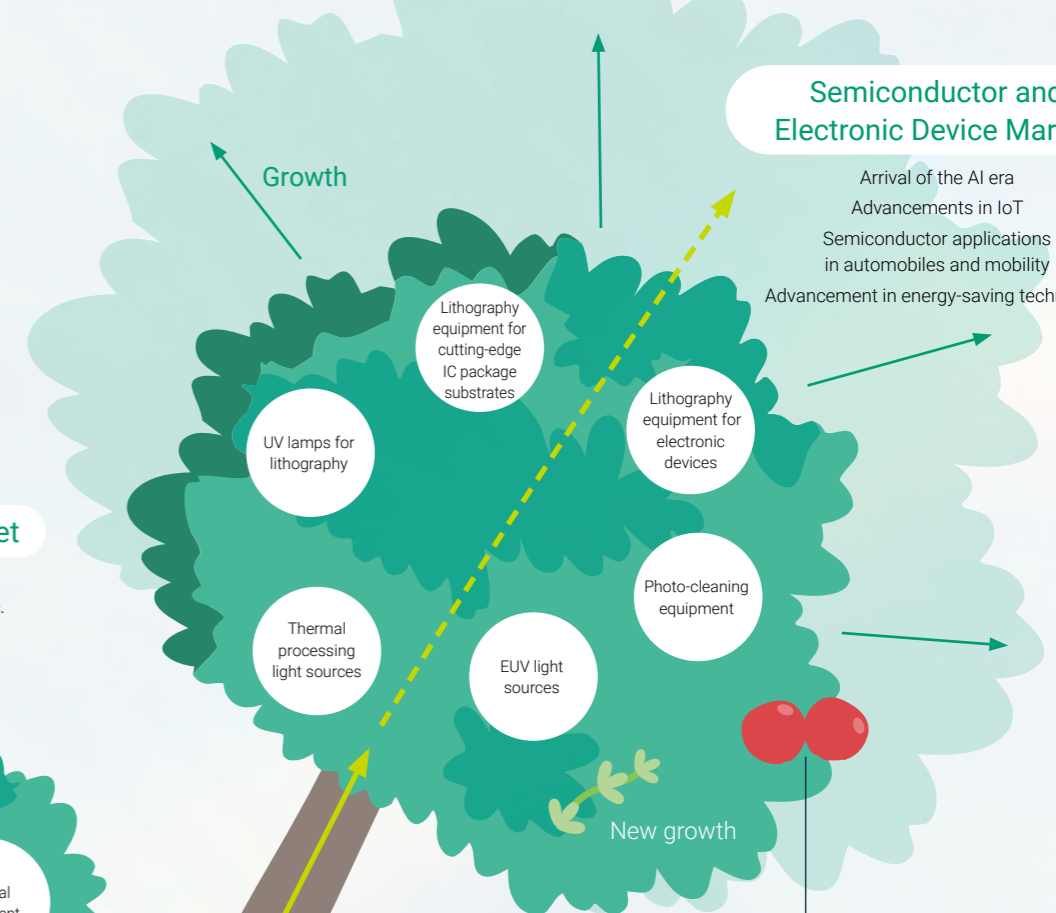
Semiconductor and
Electronic Device Mar

Arrival of the AI era
Advancements in IoT
Semiconductor applications in automobiles and mobility
Advancement in energy-saving techi

Growth

Lithography equipment for cutting-edge IC package substrates

UV lamps for lithography

Lithography equipment for electronic devices

Photo-cleaning equipment

Thermal processing light sources

EUV light sources

New growth

et

al
ent